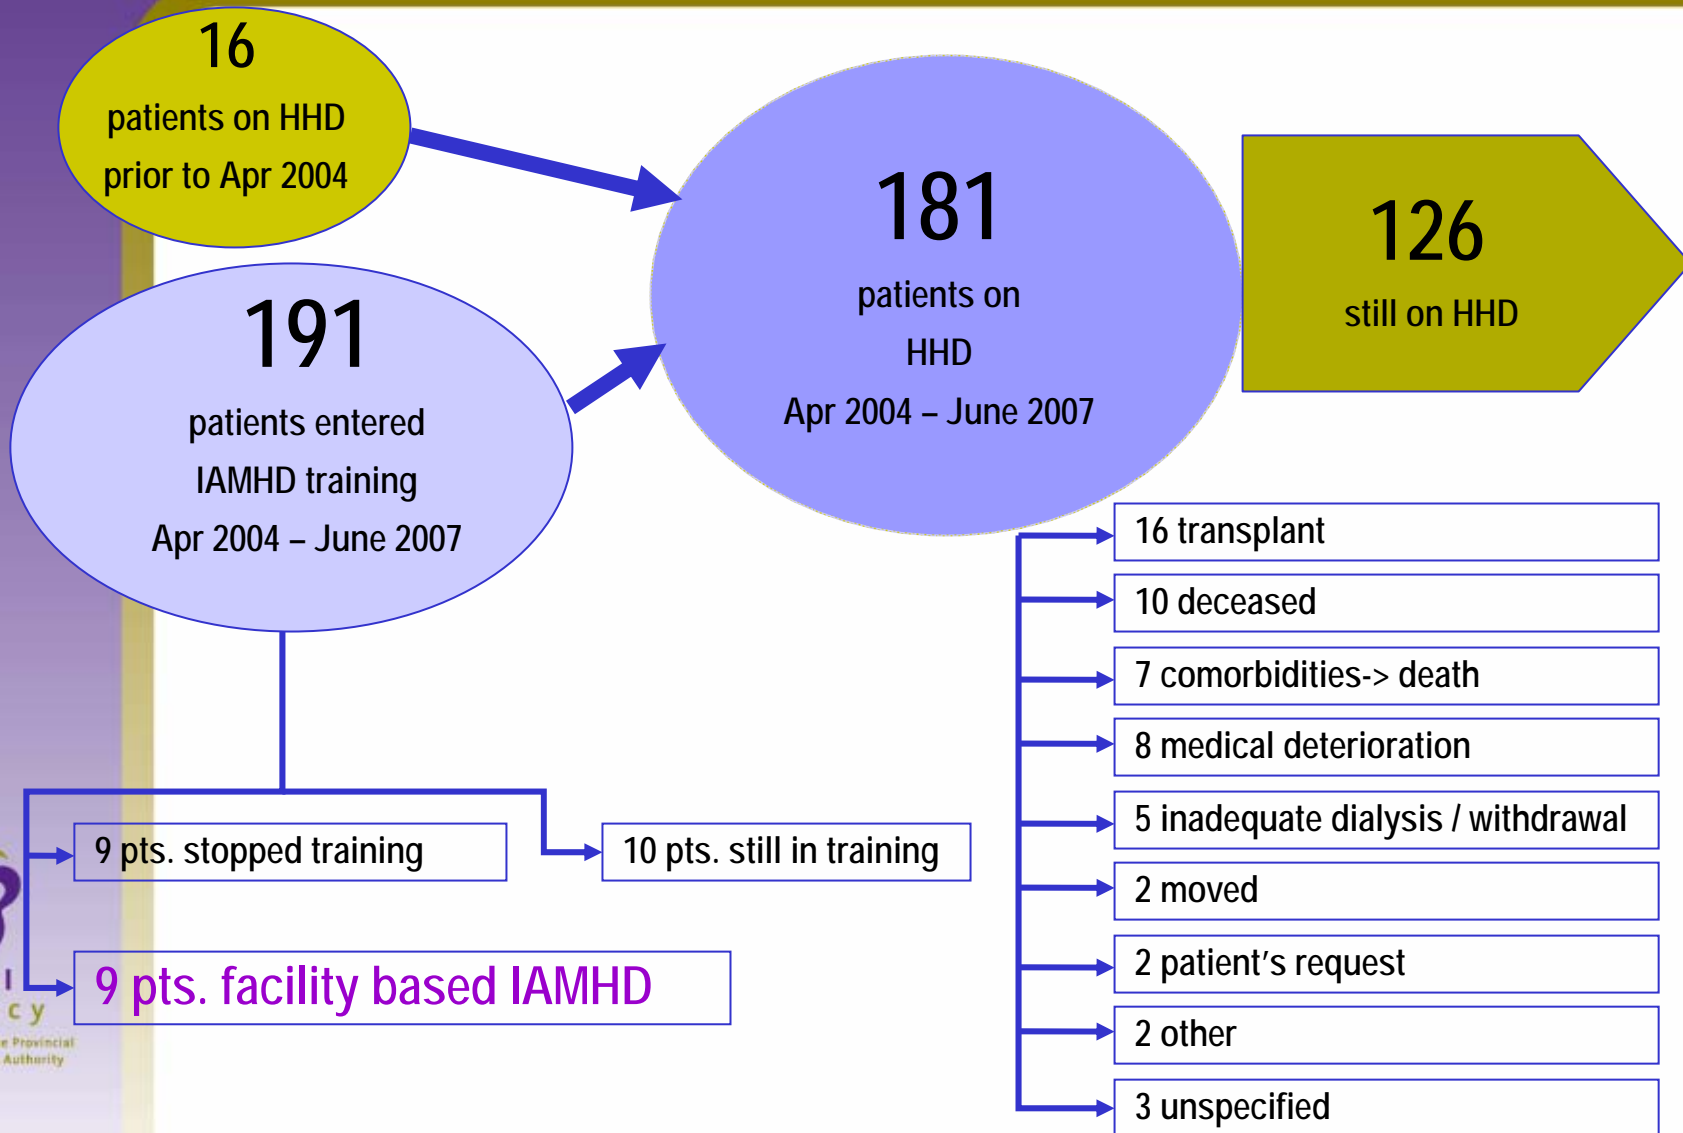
16

patients on HHD prior to Apr 2004

191

patients entered IAMHD training Apr 2004 – June 2007

181

patients on HHD Apr 2004 – June 2007

126

still on HHD

16 transplant

10 deceased

7 comorbidities-> death

8 medical deterioration

5 inadequate dialysis / withdrawal

2 moved

2 patient’s request

2 other

3 unspecified

9 pts. stopped training

10 pts. still in training

9 pts. facility based IAMHD

cy

e Provincial Authority